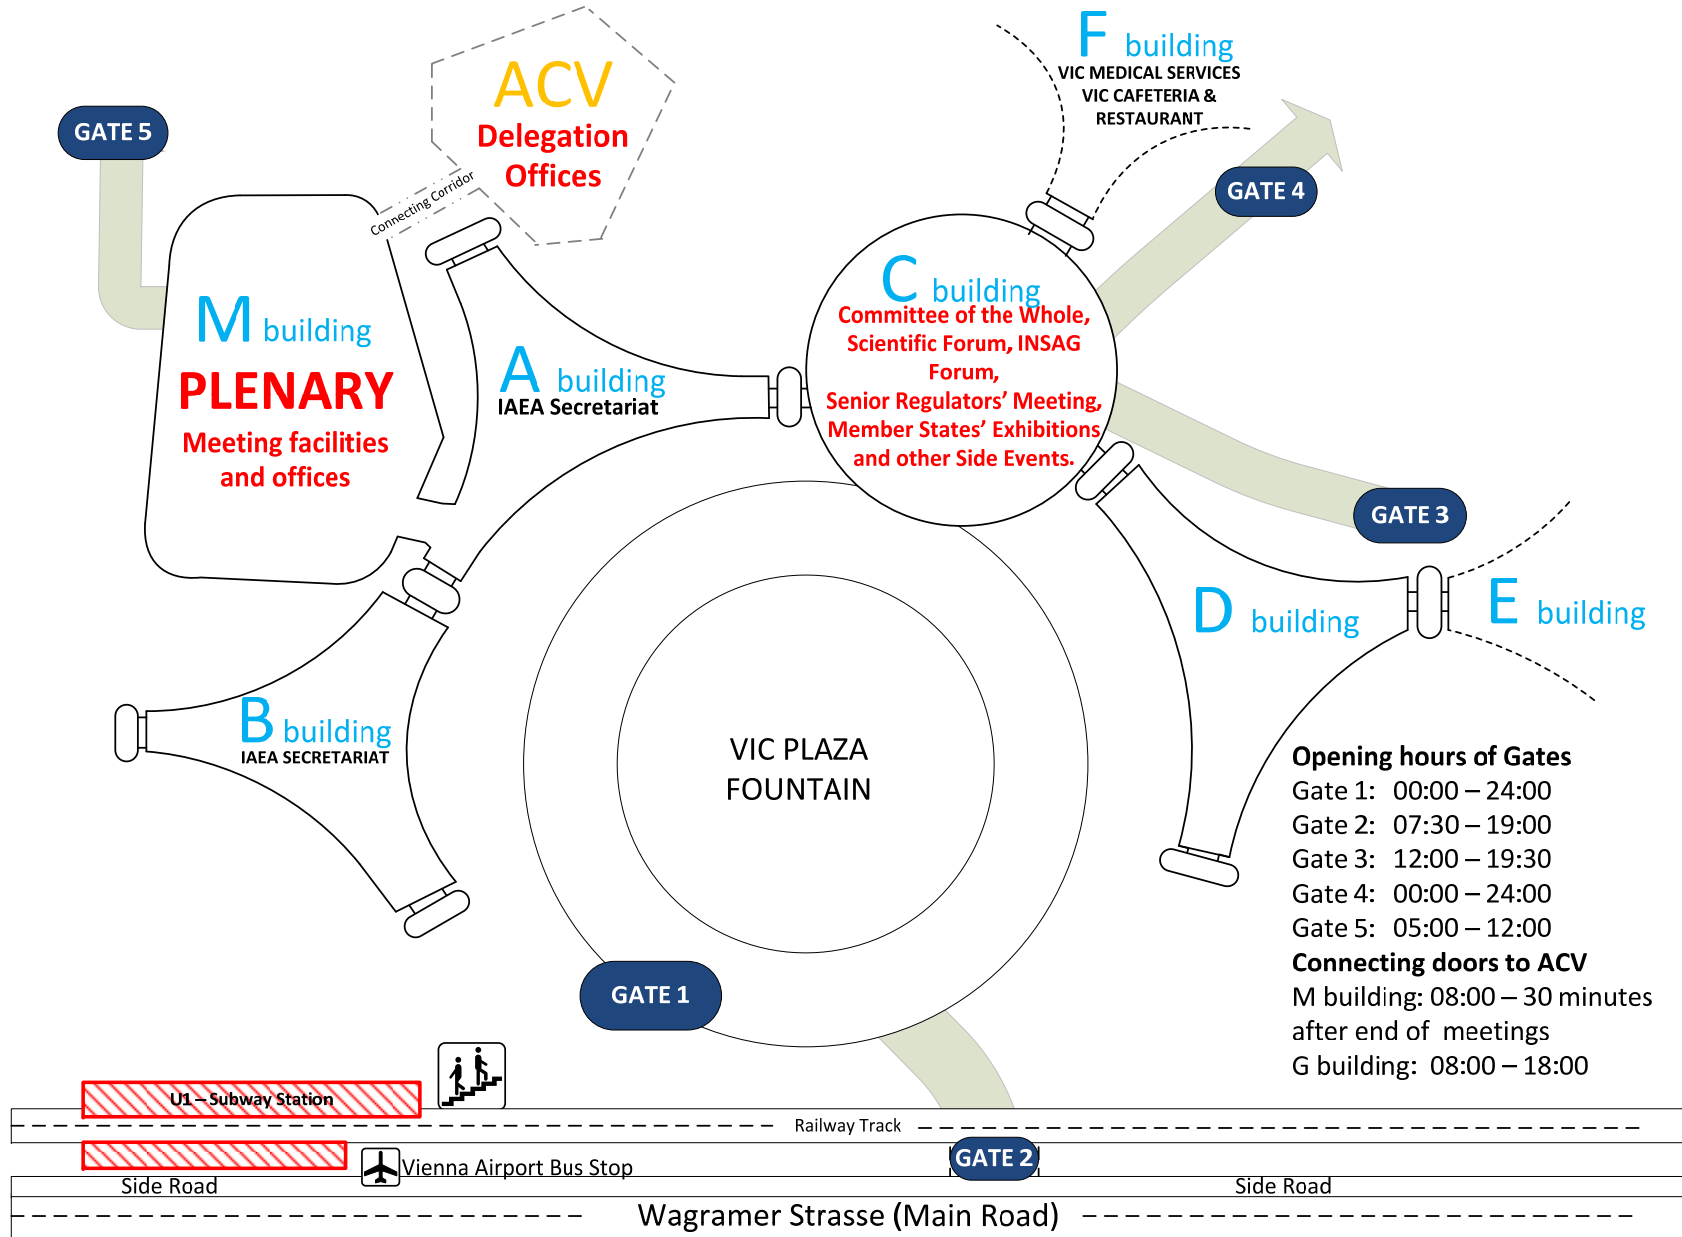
GATE 5

ACV
Delegation Offices

Connecting Corridor

F building
VIC MEDICAL SERVICES
VIC CAFETERIA & RESTAURANT

GATE 4

M building
PLENARY
Meeting facilities and offices

A building
IAEA Secretariat

C building
Committee of the Whole, Scientific Forum, INSAG Forum,
Senior Regulators' Meeting, Member States' Exhibitions and other Side Events.

GATE 3

D building

E building

B building
IAEA SECRETARIAT

VIC PLAZA FOUNTAIN

Opening hours of Gates
Gate 1: 00:00 – 24:00
Gate 2: 07:30 – 19:00
Gate 3: 12:00 – 19:30
Gate 4: 00:00 – 24:00
Gate 5: 05:00 – 12:00
Connecting doors to ACV
M building: 08:00 – 30 minutes after end of meetings
G building: 08:00 – 18:00

GATE 1

U1 – Subway Station

Railway Track

GATE 2

Vienna Airport Bus Stop

Side Road

Side Road

Wagramer Strasse (Main Road)